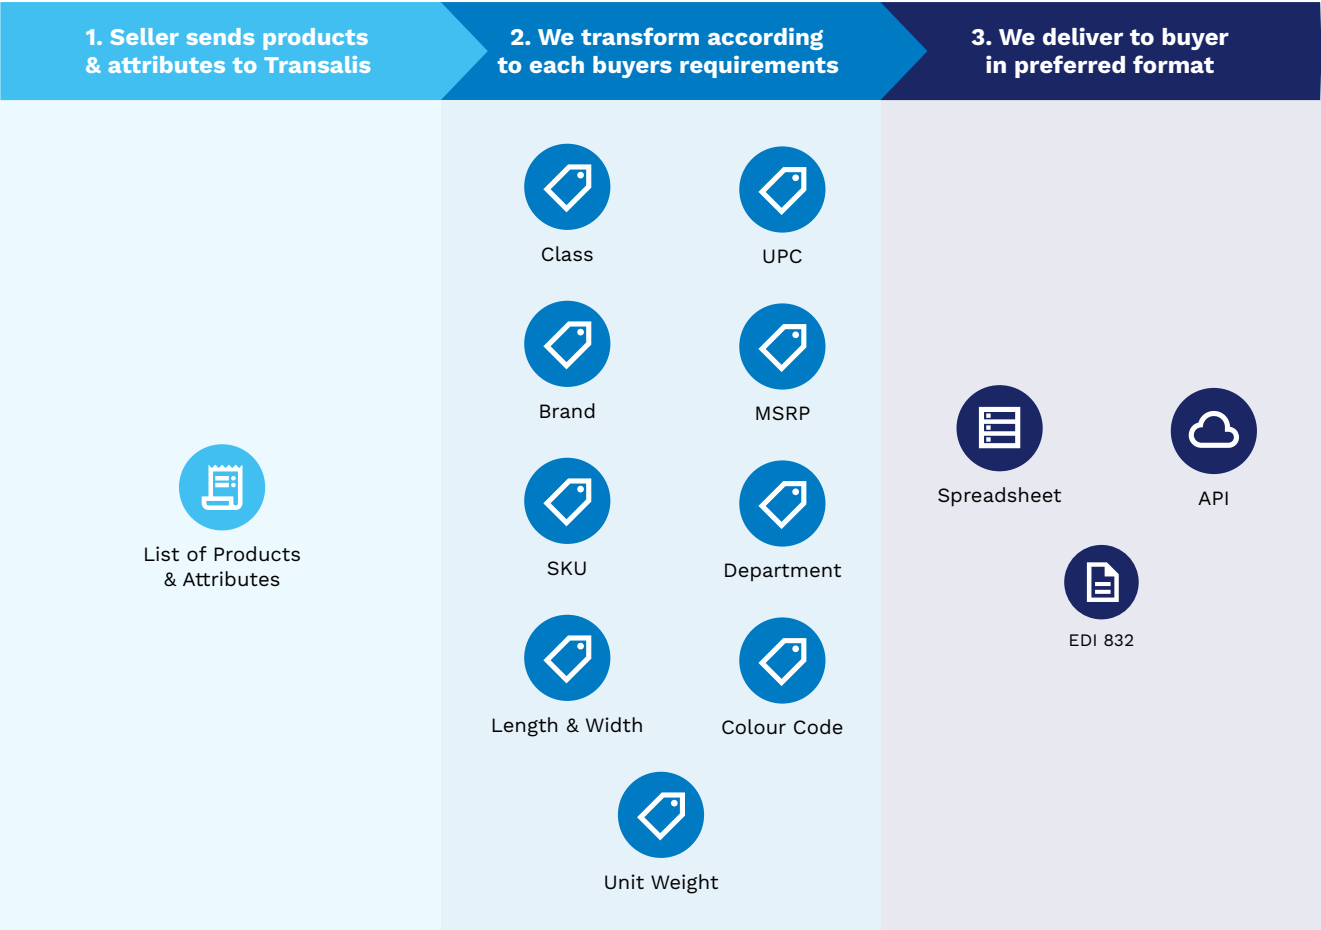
1. Seller sends products & attributes to Transalis

2. We transform according to each buyers requirements

3. We deliver to buyer in preferred format

List of Products & Attributes

Class

UPC

Brand

MSRP

SKU

Department

Length & Width

Colour Code

Unit Weight

Spreadsheet

API

EDI 832